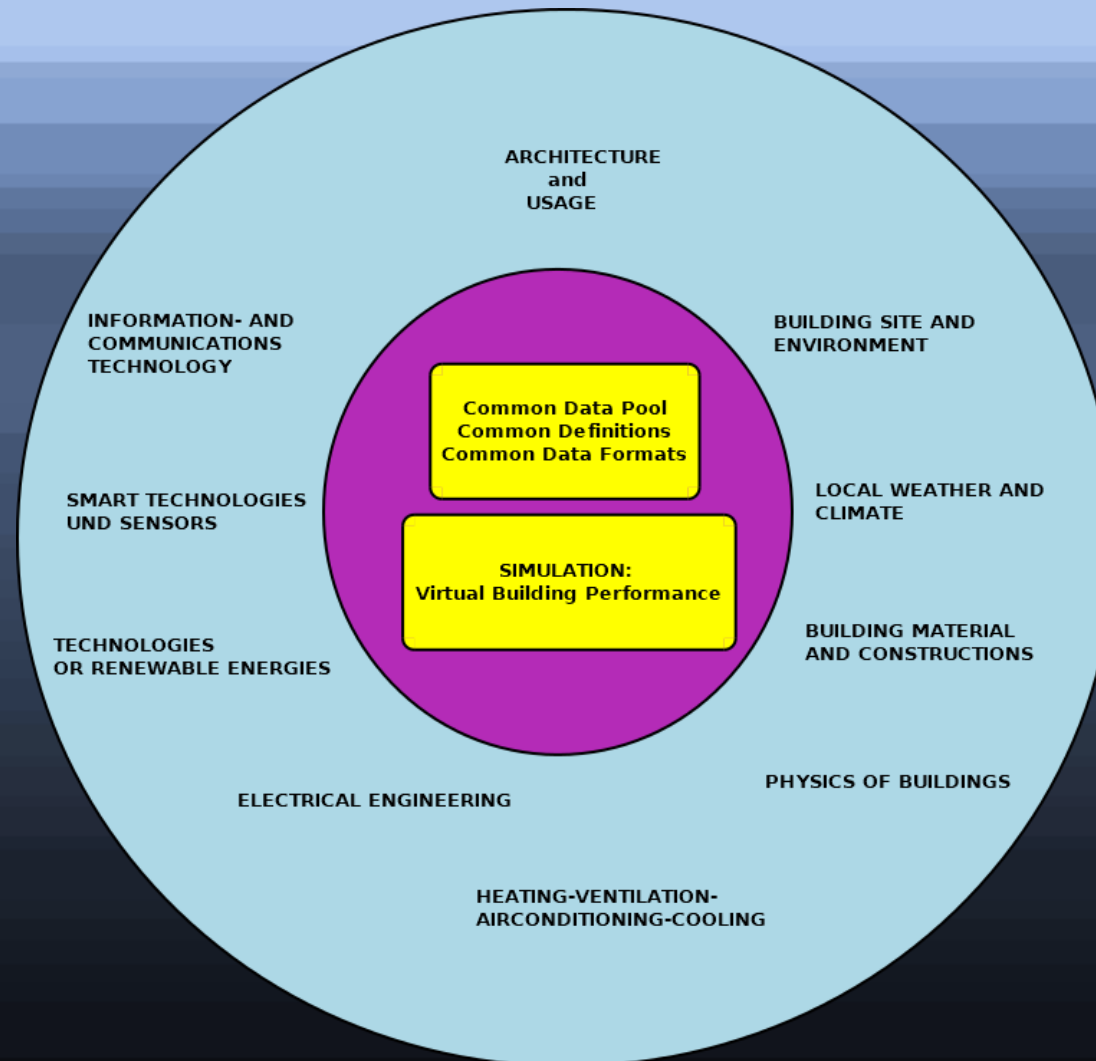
ARCHITECTURE
and
USAGE

INFORMATION- AND
COMMUNICATIONS
TECHNOLOGY

BUILDING SITE AND
ENVIRONMENT

Common Data Pool
Common Definitions
Common Data Formats

SMART TECHNOLOGIES
UND SENSORS

LOCAL WEATHER AND
CLIMATE

SIMULATION:
Virtual Building Performance

TECHNOLOGIES
OR RENEWABLE ENERGIES

BUILDING MATERIAL
AND CONSTRUCTIONS

PHYSICS OF BUILDINGS

ELECTRICAL ENGINEERING

HEATING-VENTILATION-
AIRCONDITIONING-COOLING